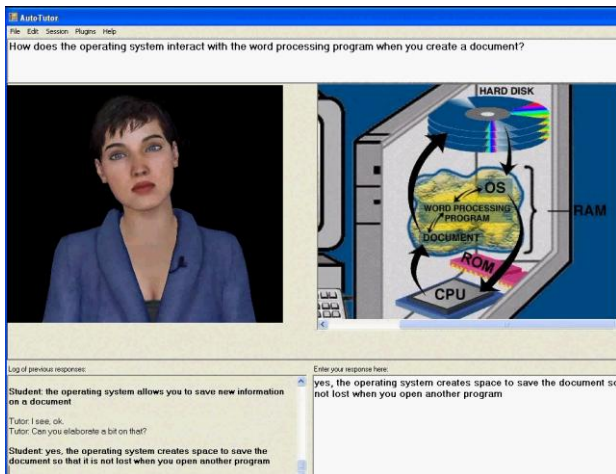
AutoTutor

File Edit Session Plugins Help

How does the operating system interact with the word processing program when you create a document?

HARD DISK

OS

WORD PROCESSING PROGRAM

DOCUMENT

RAM

ROM

CPU

Log of previous responses:

Student: the operating system allows you to save new information on a document

Tutor: I see, ok.

Tutor: Can you elaborate a bit on that?

Student: yes, the operating system creates space to save the document so that it is not lost when you open another program

Enter your response here:

yes, the operating system creates space to save the document so not lost when you open another program